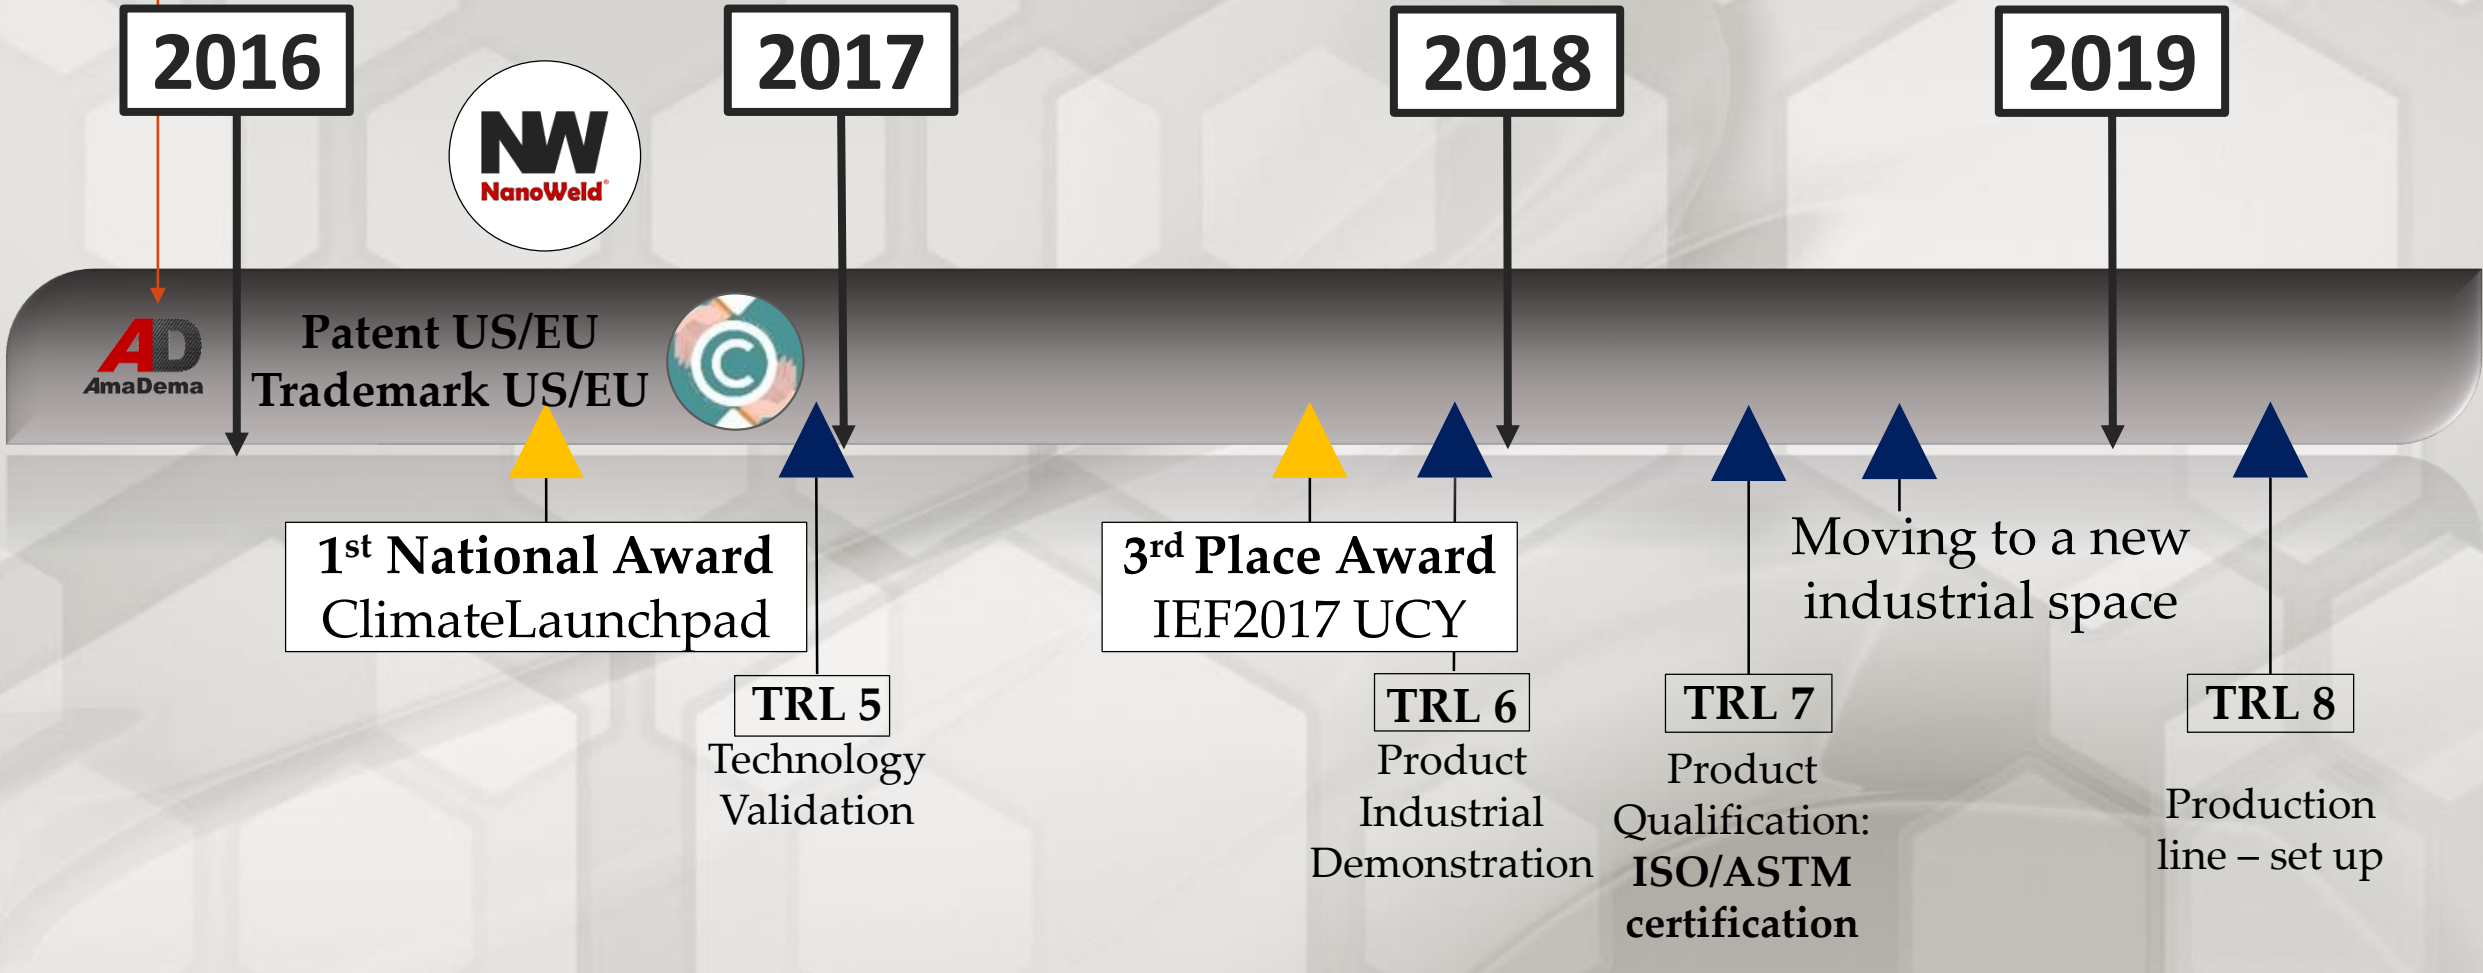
2016

NW NanoWeld

2017

2018

2019

AD AmaDema

Patent US/EU
Trademark US/EU

1$^{st}$ National Award
ClimateLaunchpad

TRL 5
Technology Validation

3$^{rd}$ Place Award
IEF2017 UCY

TRL 6
Product Industrial Demonstration

TRL 7
Product Qualification:
ISO/ASTM certification

Moving to a new industrial space

TRL 8
Production line – set up